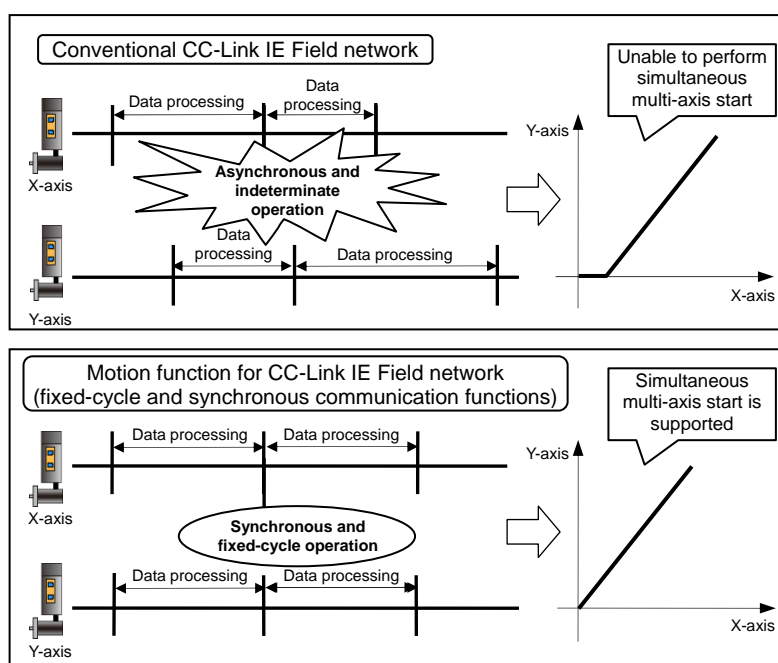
Conventional CC-Link IE Field network

Unable to perform simultaneous multi-axis start

Data processing

Data processing

Y-axis

X-axis

Asynchronous and indeterminate operation

Data processing

Data processing

Y-axis

X-axis

Motion function for CC-Link IE Field network (fixed-cycle and synchronous communication functions)

Simultaneous multi-axis start is supported

Data processing

Data processing

Y-axis

X-axis

Synchronous and fixed-cycle operation

Data processing

Data processing

Y-axis

X-axis